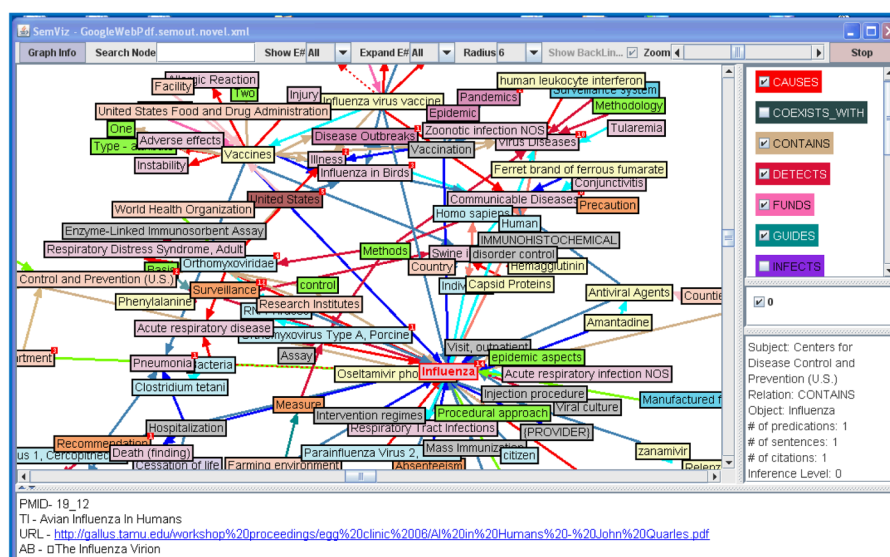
SemViz - GoogleWebPdf.semout.novel.xml

Graph Info Search Node Show E# All Expand E# All Radius 6 Show BackLin... Zoom Stop

Allergic Reaction
Facility
Two
Injury
Influenza virus vaccine
human leukocyte interferon
Surveillance system
Pandemics
Methodology
United States Food and Drug Administration
Epidemic
One
Zoonotic infection NOS
Tularemia
Adverse effects
Disease Outbreaks
Type - a
Virus Diseases
Vaccines
Vaccination
Instability
Illness
Influenza in Birds
Ferret brand of ferrous fumarate
Conjunctivitis
United States
Communicable Diseases
World Health Organization
Precaution
Homo sapiens
Enzyme-Linked Immunosorbent Assay
Human
IMMUNOHISTOCHEMICAL
Respiratory Distress Syndrome, Adult
Methods
Swine
disorder control
Orthomyxoviridae
Hemagglutinin
Basic
Country
Control and Prevention (U.S.)
control
Capsid Proteins
Indiv
Phenylalanine
Surveillance
Antiviral Agents
Countie
Research Institutes
RNA
Amantadine
Acute respiratory disease
Orthomyxovirus Type A, Porcine
Visit, outpatient
artment
Assay
epidemic aspects
Pneumonia
Bacteria
Oseltamivir pho
Influenza
Acute respiratory infection NOS
Clostridium tetani
Injection procedure
Manufactured f
Measure
Viral culture
Hospitalization
Intervention regimes
Procedural approach
Respiratory Tract Infections
[PROVIDER]
Recommendation
Mass Immunization
us 1, Cercopithec
Death (finding)
Parainfluenza Virus 2,
citizen
zanamivir
Cessation of life
Farming environment
Absenteeism
Relenz

CAUSES
COEXISTS_WITH
CONTAINS
DETECTS
FUNDS
GUIDES
INFECTS

0

Subject: Centers for Disease Control and Prevention (U.S.)
Relation: CONTAINS
Object: Influenza
# of predications: 1
# of sentences: 1
# of citations: 1
Inference Level: 0

PMID- 19_12
TI - Avian Influenza In Humans
URL - http://gallus.tamu.edu/workshop%20proceedings/egg%20clinic%2006/AI%20in%20Humans%20-%20John%20Quarles.pdf
AB - □The Influenza Virion